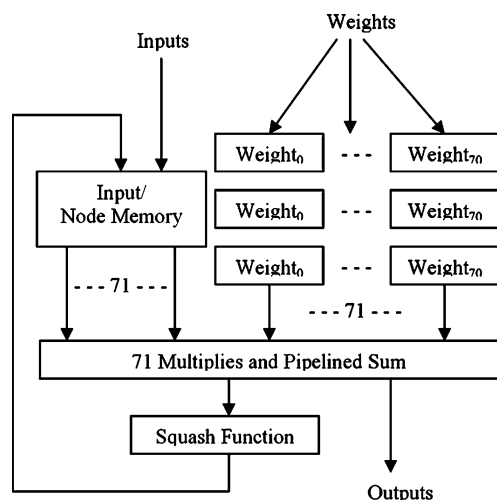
Weights

Inputs

Weight$_0$ - - - Weight$_{70}$

Input/ Node Memory

Weight$_0$ - - - Weight$_{70}$

Weight$_0$ - - - Weight$_{70}$

- - - 71 - - -

- - - 71 - - -

71 Multiplies and Pipelined Sum

Squash Function

Outputs